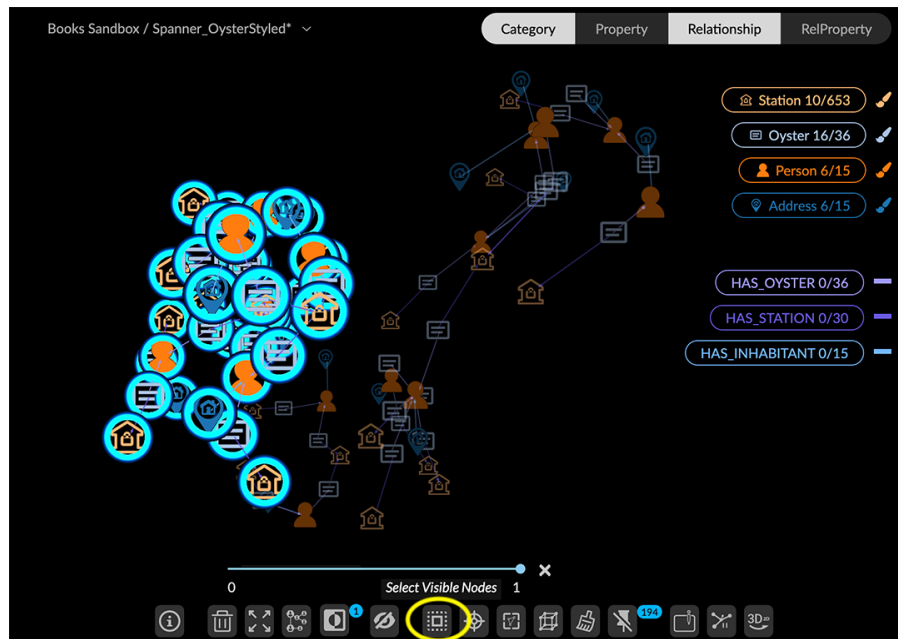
Books Sandbox / Spanner_OysterStyled*

Category
Property
Relationship
RelProperty

Station 10/653
Oyster 16/36
Person 6/15
Address 6/15

HAS_OYSTER 0/36
HAS_STATION 0/30
HAS_INHABITANT 0/15

0
1
Select Visible Nodes

1
194
3D